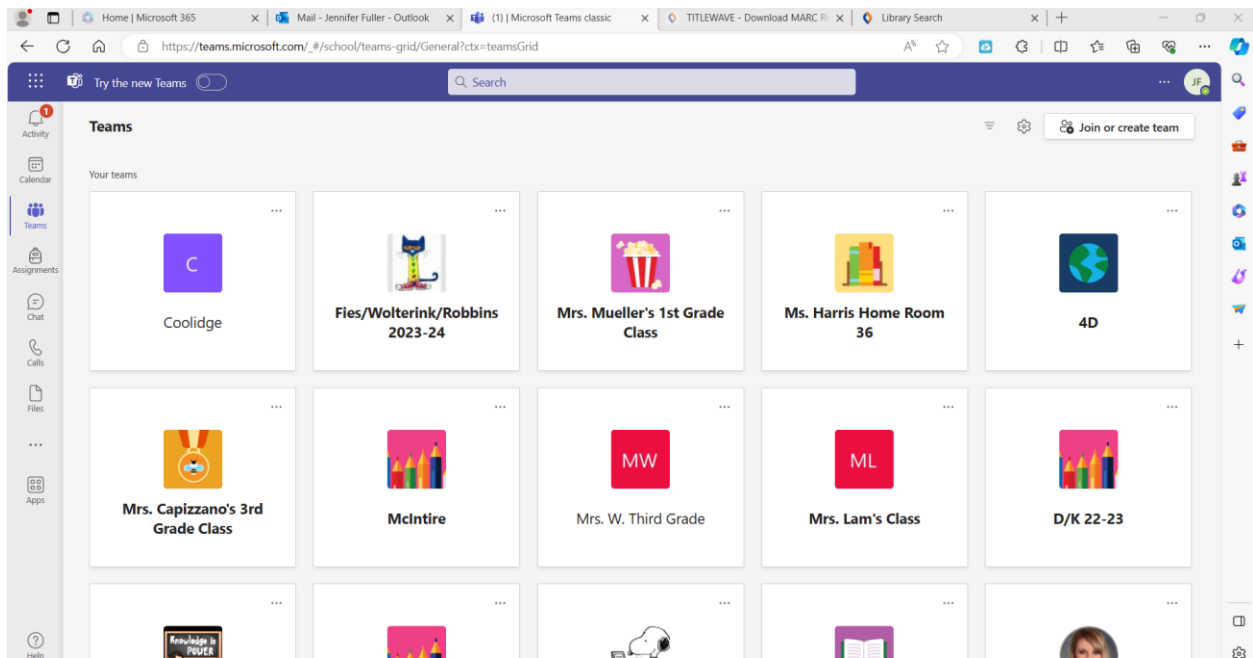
Home | Microsoft 365
Mail - Jennifer Fuller - Outlook
(1) | Microsoft Teams classic
TITLEWAVE - Download MARC R
Library Search

https://teams.microsoft.com/_#/school/teams-grid/General?ctx=teamsGrid

Try the new Teams
Search
JF

Activity
Calendar
Teams
Assignments
Chat
Calls
Files
...
Apps
Help

Teams
Join or create team

Your teams

C
Coolidge

Fies/Wolterink/Robbins 2023-24

Mrs. Mueller's 1st Grade Class

Ms. Harris Home Room 36

4D

Mrs. Capizzano's 3rd Grade Class

McIntire

MW
Mrs. W. Third Grade

ML
Mrs. Lam's Class

D/K 22-23

Knowledge is POWER